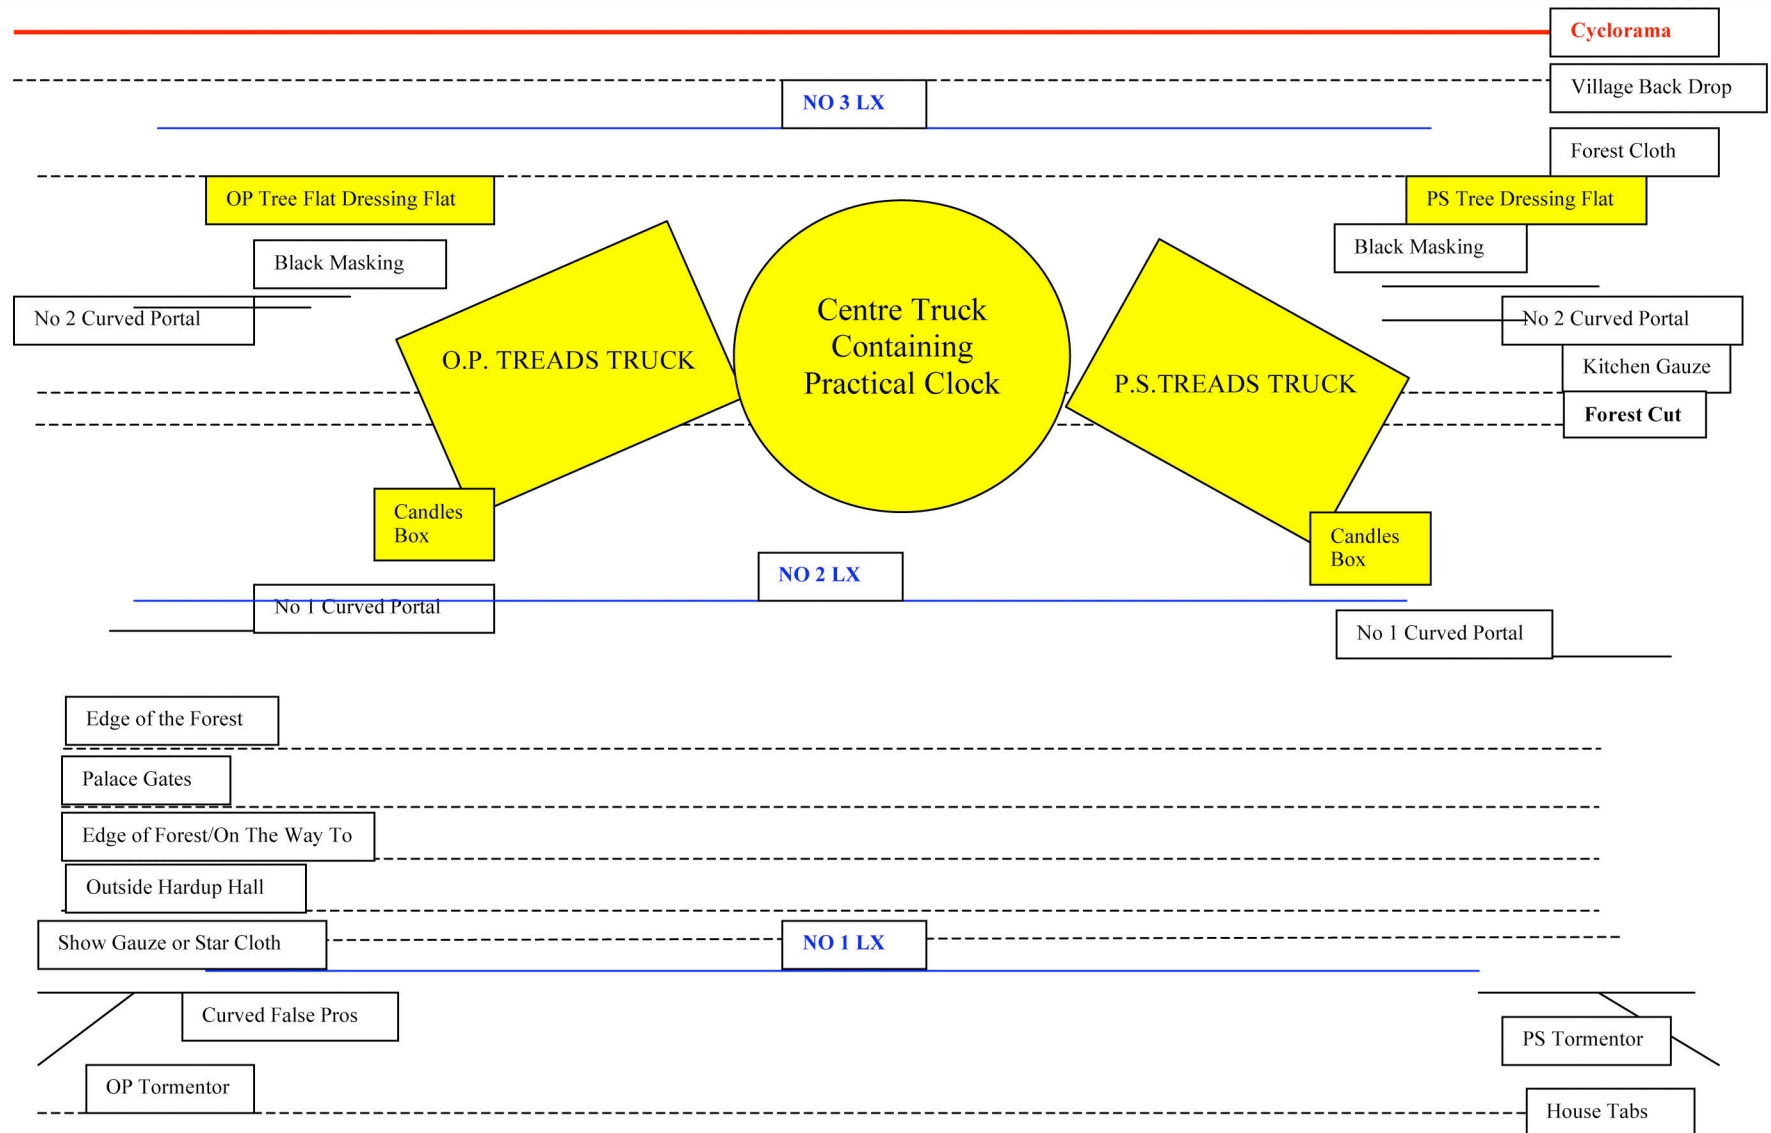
Cyclorama

Village Back Drop

NO 3 LX

Forest Cloth

OP Tree Flat Dressing Flat

PS Tree Dressing Flat

Black Masking

Black Masking

No 2 Curved Portal

No 2 Curved Portal

Centre Truck Containing Practical Clock

O.P. TREADS TRUCK

P.S.TREADS TRUCK

Kitchen Gauze

Forest Cut

Candles Box

Candles Box

NO 2 LX

No 1 Curved Portal

No 1 Curved Portal

Edge of the Forest

Palace Gates

Edge of Forest/On The Way To

Outside Hardup Hall

Show Gauze or Star Cloth

NO 1 LX

Curved False Pros

PS Tormentor

OP Tormentor

House Tabs